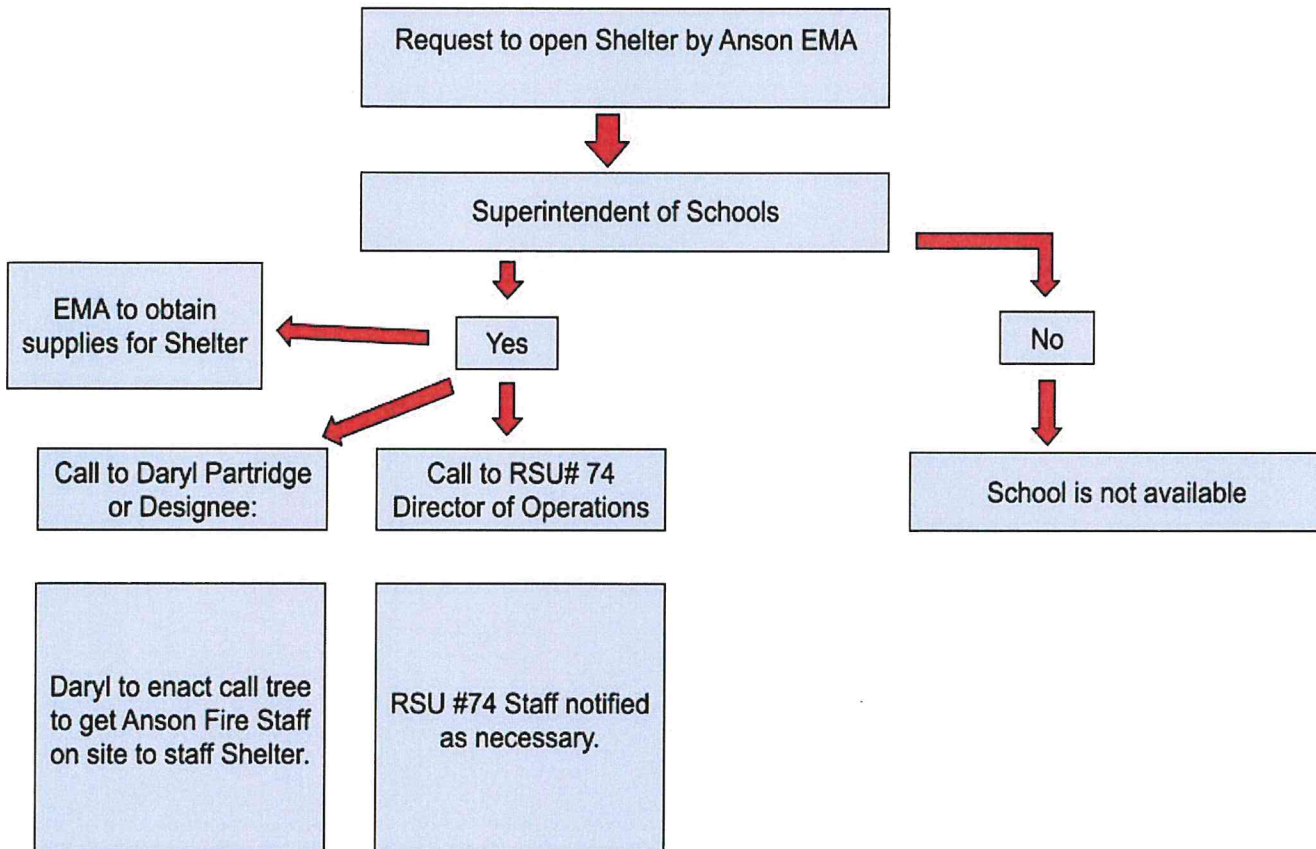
Request to open Shelter by Anson EMA

Superintendent of Schools

EMA to obtain supplies for Shelter

Yes

No

Call to Daryl Partridge or Designee:

Call to RSU# 74 Director of Operations

School is not available

Daryl to enact call tree to get Anson Fire Staff on site to staff Shelter.

RSU #74 Staff notified as necessary.